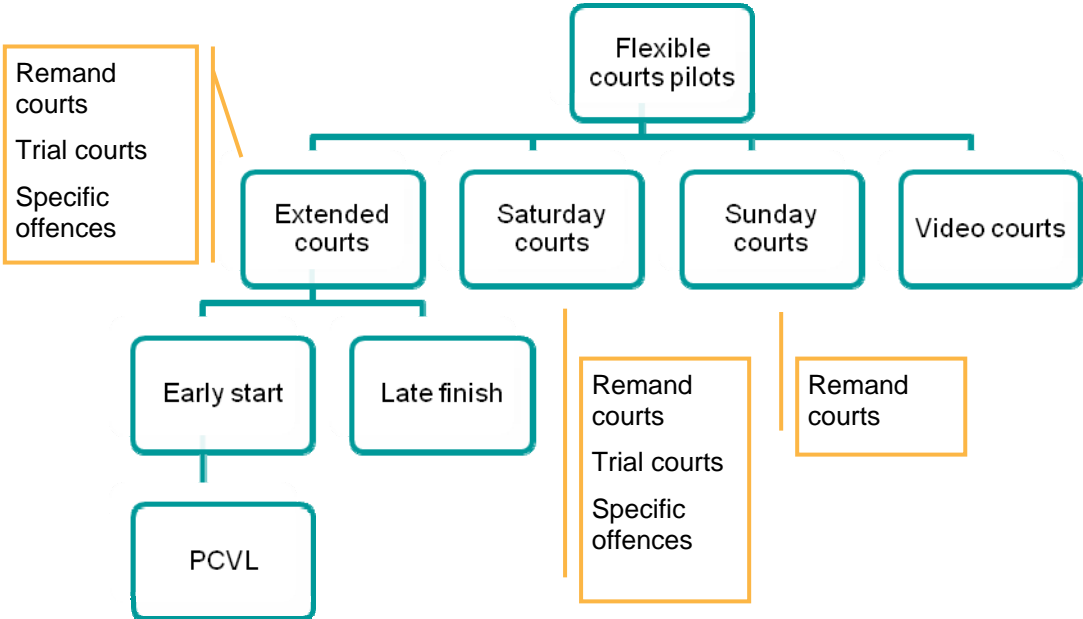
Flexible courts pilots

Remand courts

Trial courts

Specific offences

Extended courts

Saturday courts

Sunday courts

Video courts

Early start

Late finish

PCVL

Remand courts

Trial courts

Specific offences

Remand courts